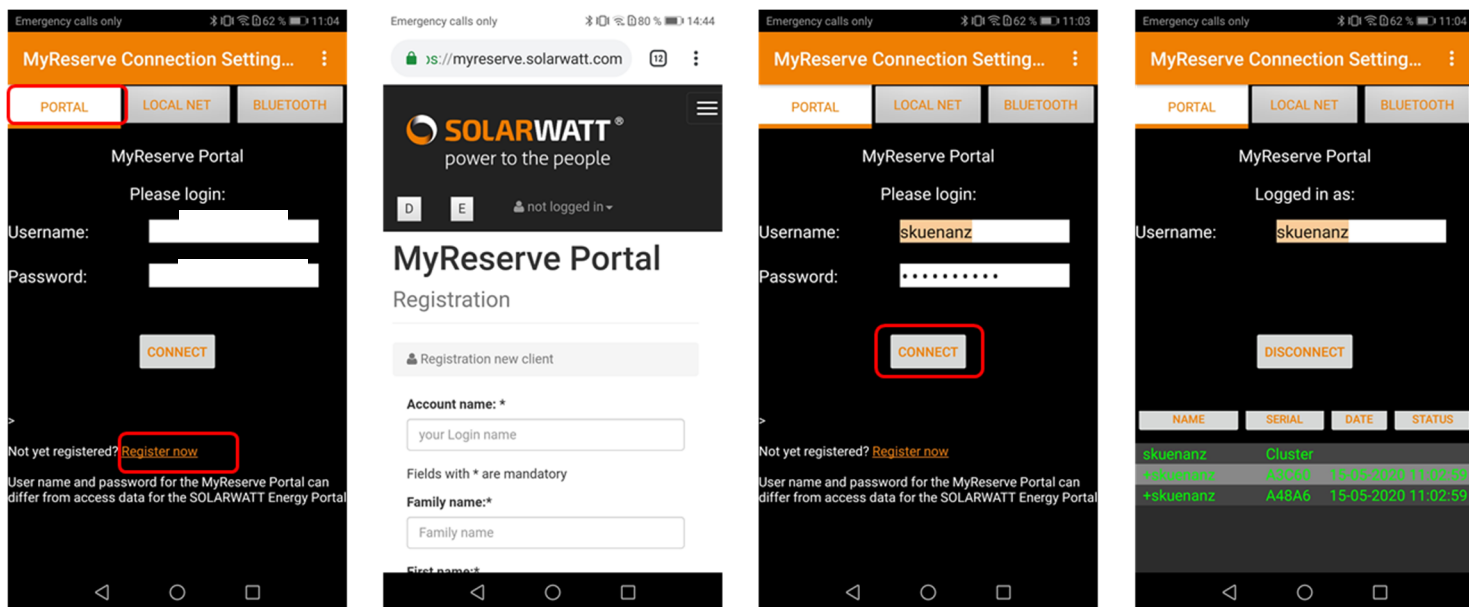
Emergency calls only 62 % 11:04

MyReserve Connection Setting...

PORTAL LOCAL NET BLUETOOTH

MyReserve Portal

Please login:

Username:

Password:

CONNECT

>

Not yet registered? Register now

User name and password for the MyReserve Portal can differ from access data for the SOLARWATT Energy Portal

Emergency calls only 80 % 14:44

ɔs://myreserve.solarwatt.com 12

SOLARWATT®
power to the people

D E not logged in

MyReserve Portal

Registration

Registration new client

Account name: *

your Login name

Fields with * are mandatory

Family name:*

Family name

First name:*

Emergency calls only 62 % 11:03

MyReserve Connection Setting...

PORTAL LOCAL NET BLUETOOTH

MyReserve Portal

Please login:

Username: skuenanz

Password: ••••••••••

CONNECT

>

Not yet registered? Register now

User name and password for the MyReserve Portal can differ from access data for the SOLARWATT Energy Portal

Emergency calls only 62 % 11:04

MyReserve Connection Setting...

PORTAL LOCAL NET BLUETOOTH

MyReserve Portal

Logged in as:

Username: skuenanz

DISCONNECT

| NAME | SERIAL | DATE | STATUS |
|---|---|---|---|
| skuenanz | Cluster | | |
| +skuenanz | A3C60 | 15-05-2020 11:02:59 | |
| +skuenanz | A48A6 | 15-05-2020 11:02:59 | |